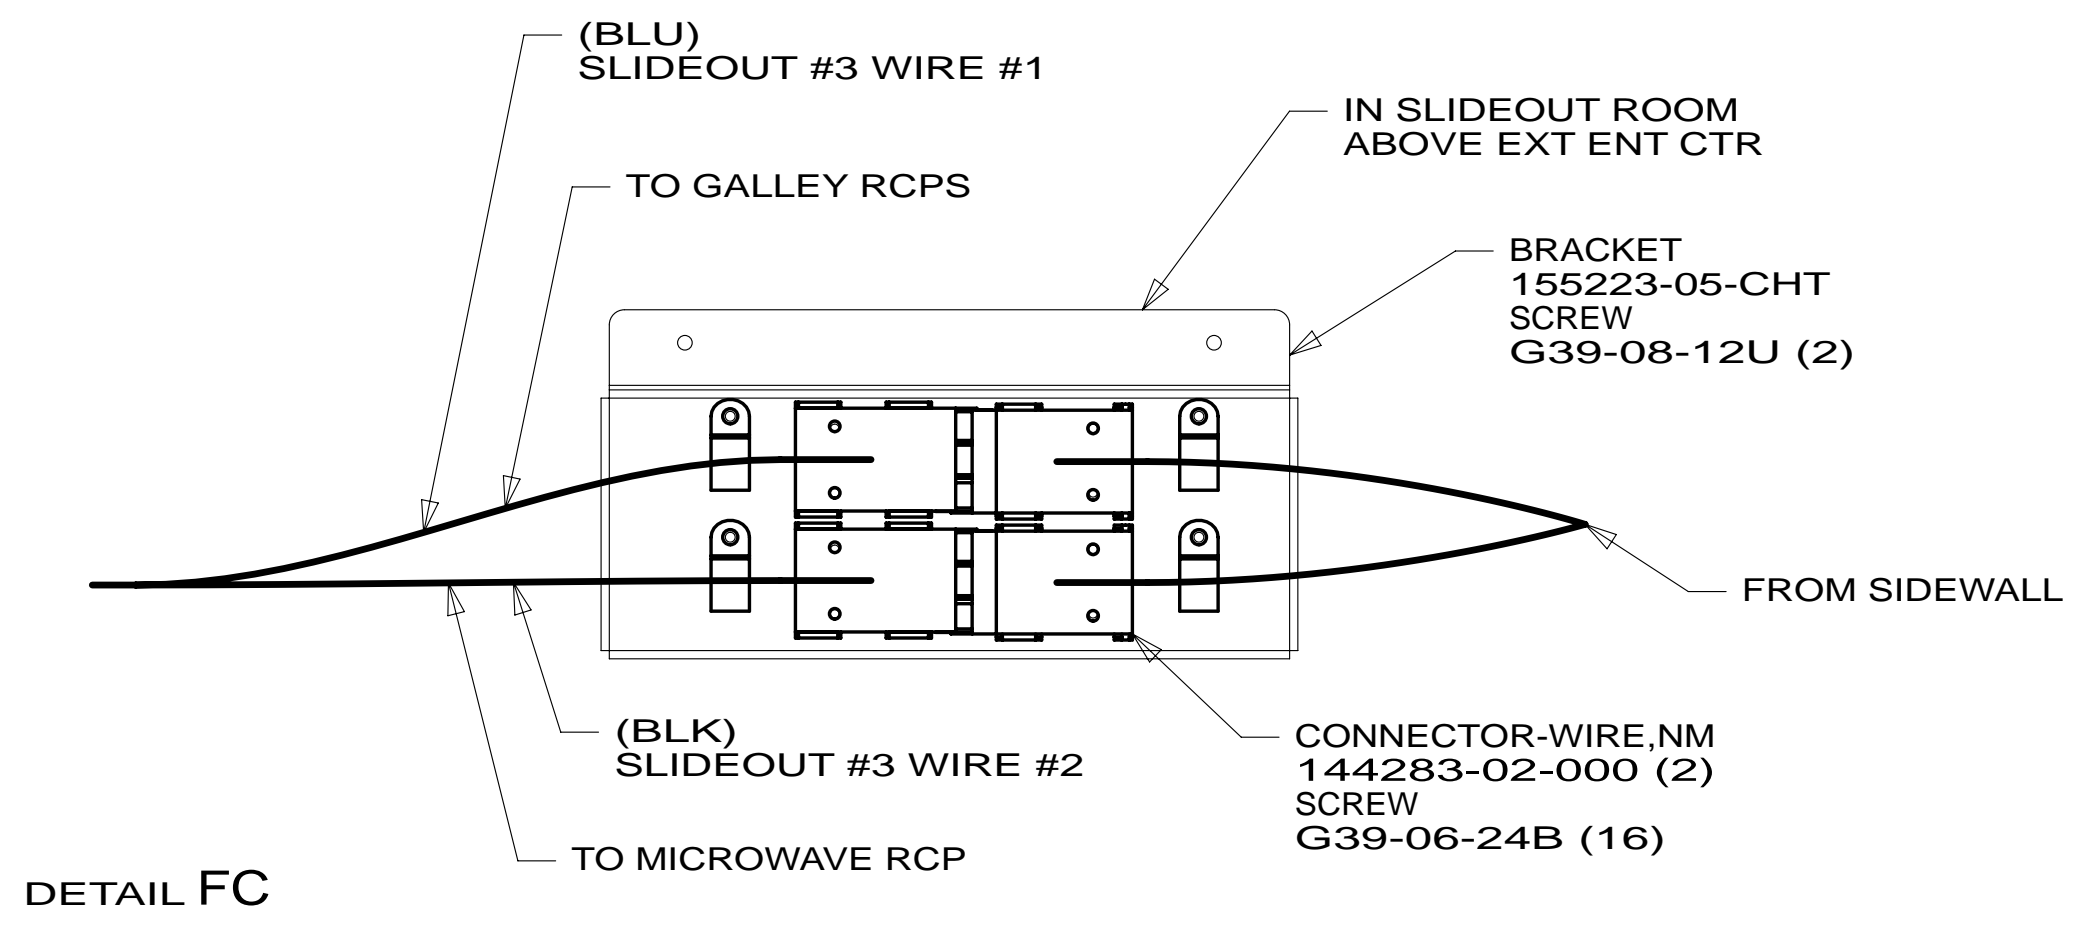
(BLU)
SLIDEOUT #3 WIRE #1

IN SLIDEOUT ROOM
ABOVE EXT ENT CTR

TO GALLEY RCPS

BRACKET
155223-05-CHT
SCREW
G39-08-12U (2)

FROM SIDEWALL

(BLK)
SLIDEOUT #3 WIRE #2

CONNECTOR-WIRE,NM
144283-02-000 (2)
SCREW
G39-06-24B (16)

TO MICROWAVE RCP

DETAIL FC